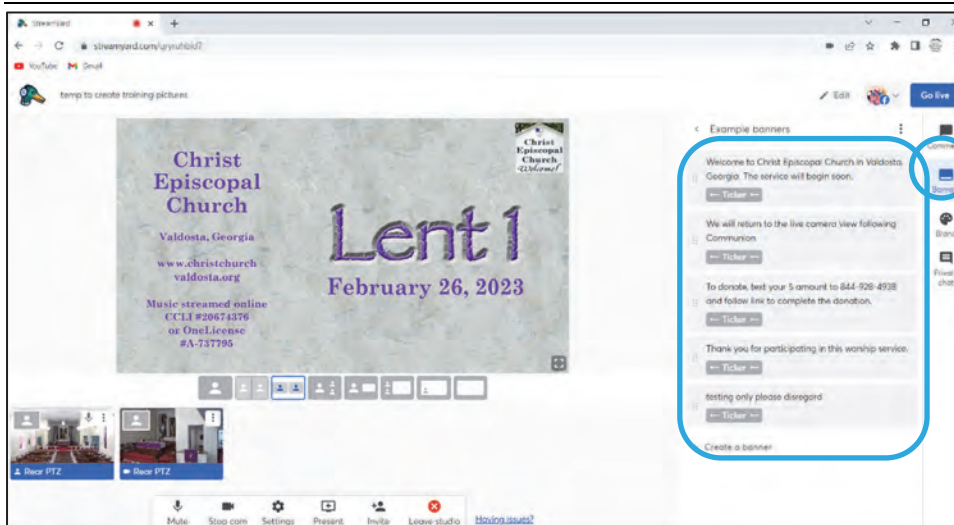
StreamYard ×

streamyard.com/uryruhbld7

YouTube Gmail

temp to create training pictures

Edit Go live

Christ Episcopal Church

Valdosta, Georgia

www.christchurch valdosta.org

Music streamed online CCLI #20674376 or OneLicense #A-737795

Christ Episcopal Church Welcome!

Lent 1

February 26, 2023

Example banners

Welcome to Christ Episcopal Church in Valdosta, Georgia. The service will begin soon.

Ticker

We will return to the live camera view following Communion

Ticker

To donate, text your $ amount to 844-928-4938 and follow link to complete the donation.

Ticker

Thank you for participating in this worship service.

Ticker

testing only please disregard

Ticker

Create a banner

Comments

Banners

Brand

Private chat

Rear PTZ

Rear PTZ

Mute Stop cam Settings Present Invite Leave studio Having issues?